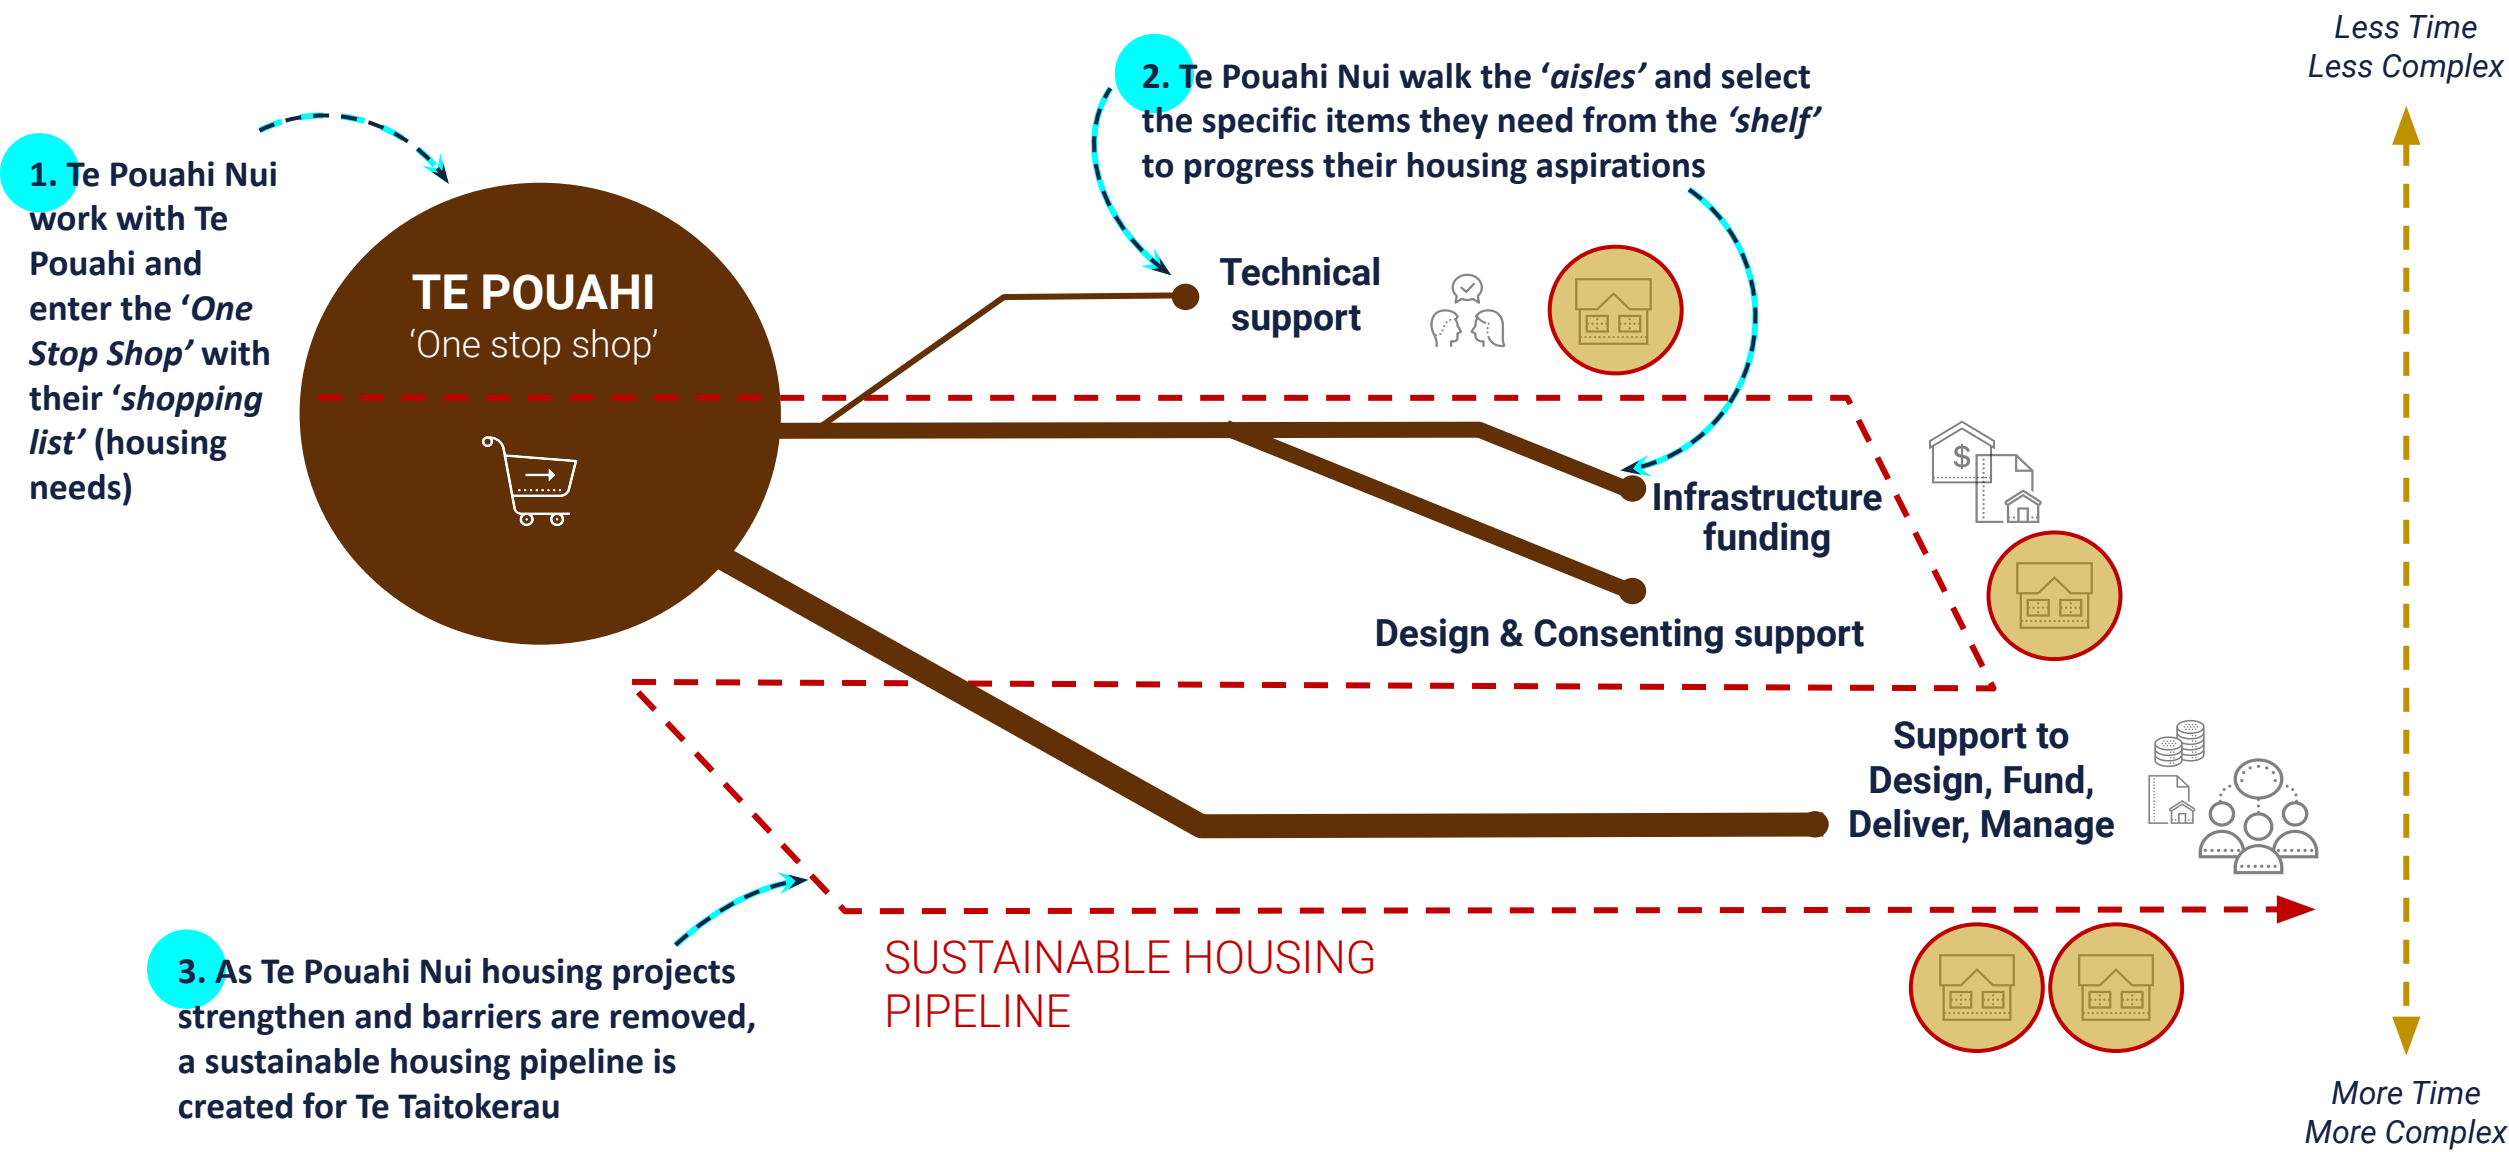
1. Te Pouahi Nui work with Te Pouahi and enter the *'One Stop Shop'* with their *'shopping list'* (housing needs)

TE POUAHI
'One stop shop'

2. Te Pouahi Nui walk the *'aisles'* and select the specific items they need from the *'shelf'* to progress their housing aspirations

Less Time
Less Complex

Technical support

$

Infrastructure funding

Design & Consenting support

Support to Design, Fund, Deliver, Manage

3. As Te Pouahi Nui housing projects strengthen and barriers are removed, a sustainable housing pipeline is created for Te Taitokerau

SUSTAINABLE HOUSING PIPELINE

More Time
More Complex